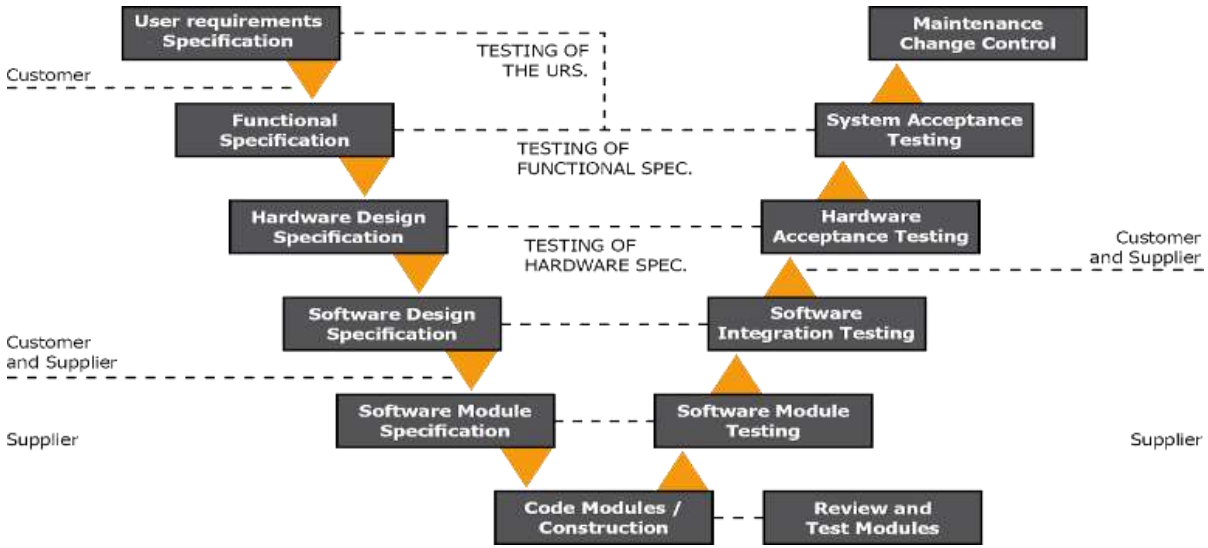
User requirements Specification

Maintenance Change Control

TESTING OF THE URS.

Customer

Functional Specification

System Acceptance Testing

TESTING OF FUNCTIONAL SPEC.

Hardware Design Specification

Hardware Acceptance Testing

TESTING OF HARDWARE SPEC.

Customer and Supplier

Software Design Specification

Software Integration Testing

Customer and Supplier

Software Module Specification

Software Module Testing

Supplier

Supplier

Code Modules / Construction

Review and Test Modules